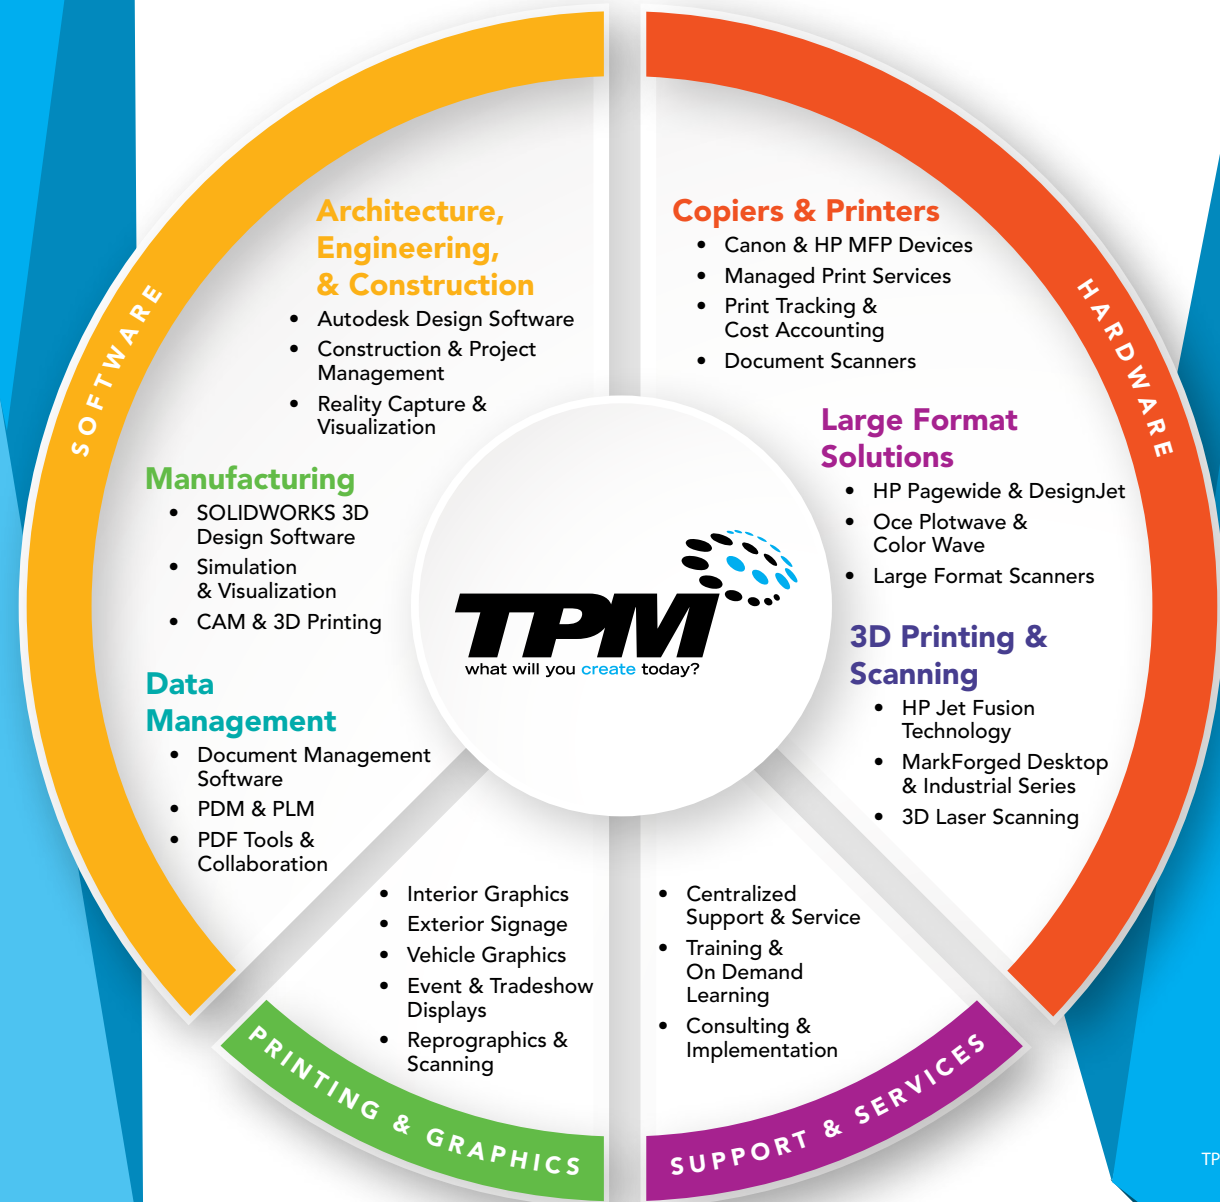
SOFTWARE

Architecture, Engineering, & Construction
- Autodesk Design Software
- Construction & Project Management
- Reality Capture & Visualization

Manufacturing
- SOLIDWORKS 3D Design Software
- Simulation & Visualization
- CAM & 3D Printing

Data Management
- Document Management Software
- PDM & PLM
- PDF Tools & Collaboration

HARDWARE

Copiers & Printers
- Canon & HP MFP Devices
- Managed Print Services
- Print Tracking & Cost Accounting
- Document Scanners

Large Format Solutions
- HP Pagewide & DesignJet
- Oce Plotwave & Color Wave
- Large Format Scanners

3D Printing & Scanning
- HP Jet Fusion Technology
- MarkForged Desktop & Industrial Series
- 3D Laser Scanning

TPM
what will you create today?

- Interior Graphics
- Exterior Signage
- Vehicle Graphics
- Event & Tradeshow Displays
- Reprographics & Scanning

PRINTING & GRAPHICS

- Centralized Support & Service
- Training & On Demand Learning
- Consulting & Implementation

SUPPORT & SERVICES

TP